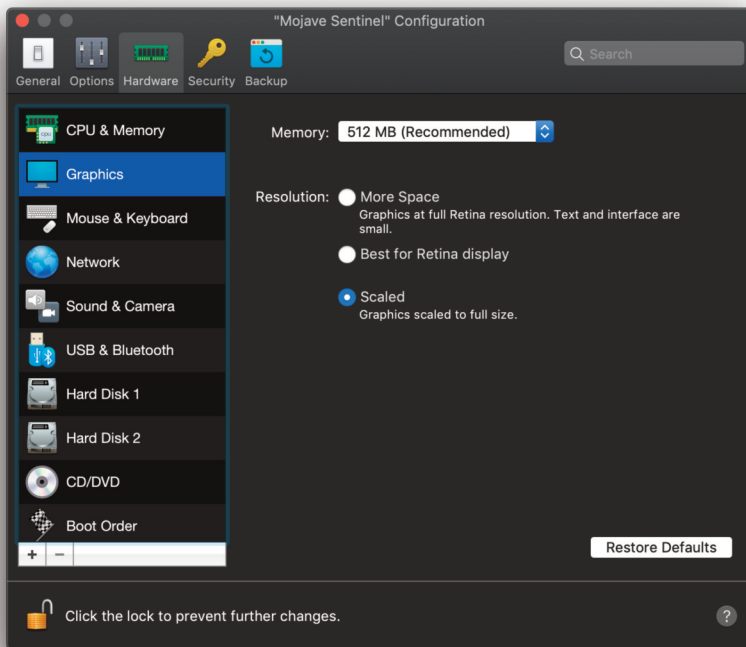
"Mojave Sentinel" Configuration

General Options Hardware Security Backup

Search

CPU & Memory
Graphics
Mouse & Keyboard
Network
Sound & Camera
USB & Bluetooth
Hard Disk 1
Hard Disk 2
CD/DVD
Boot Order

+ −

Memory: 512 MB (Recommended)

Resolution: More Space
Graphics at full Retina resolution. Text and interface are small.

Best for Retina display

Scaled
Graphics scaled to full size.

Restore Defaults

Click the lock to prevent further changes.

?